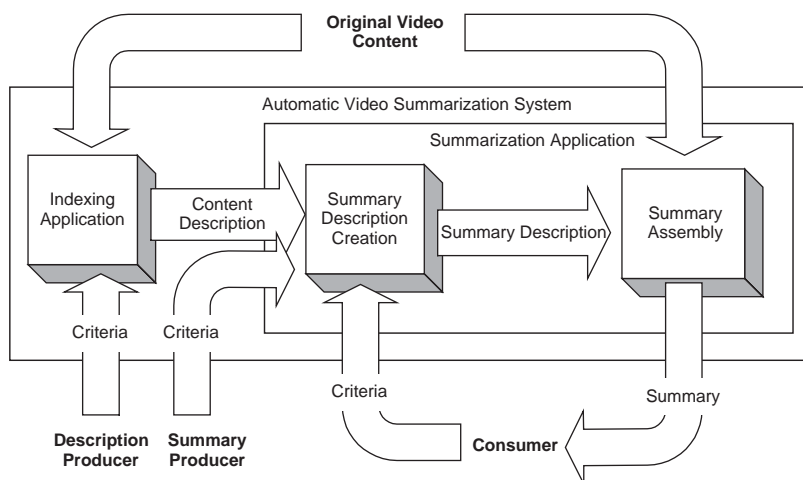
Original Video Content

Automatic Video Summarization System

Summarization Application

Indexing Application

Content Description

Summary Description Creation

Summary Description

Summary Assembly

Criteria

Criteria

Criteria

Summary

Description Producer

Summary Producer

Consumer